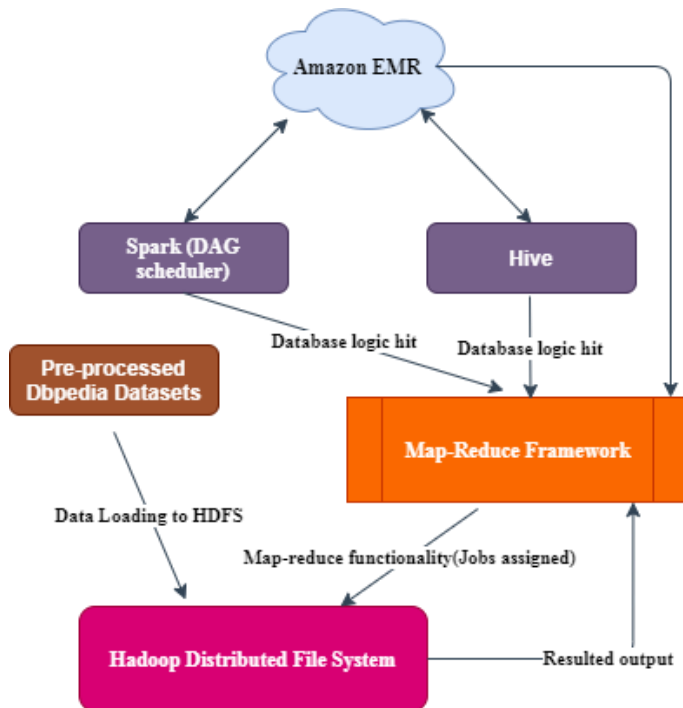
Amazon EMR

Spark (DAG scheduler)

Hive

Database logic hit

Database logic hit

Pre-processed Dbpedia Datasets

Map-Reduce Framework

Data Loading to HDFS

Map-reduce functionality(Jobs assigned)

Hadoop Distributed File System

Resulted output